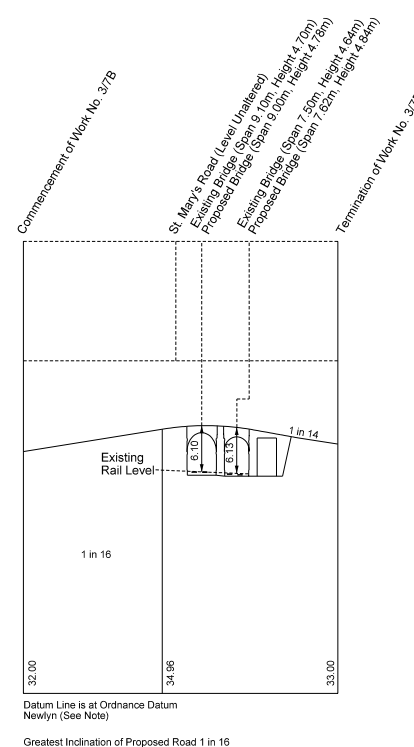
Commencement of Work No. 3/7B

St. Mary's Road (Level Unaltered)
Existing Bridge (Span 9.10m, Height 4.70m)
Proposed Bridge (Span 9.00m, Height 4.78m)

Existing Bridge (Span 7.50m, Height 4.64m)
Proposed Bridge (Span 7.62m, Height 4.84m)

Termination of Work No. 3/7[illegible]

1 in 14

6.10

6.13

Existing Rail Level

1 in 16

32.00

34.96

33.00

Datum Line is at Ordnance Datum Newlyn (See Note)

Greatest Inclination of Proposed Road 1 in 16